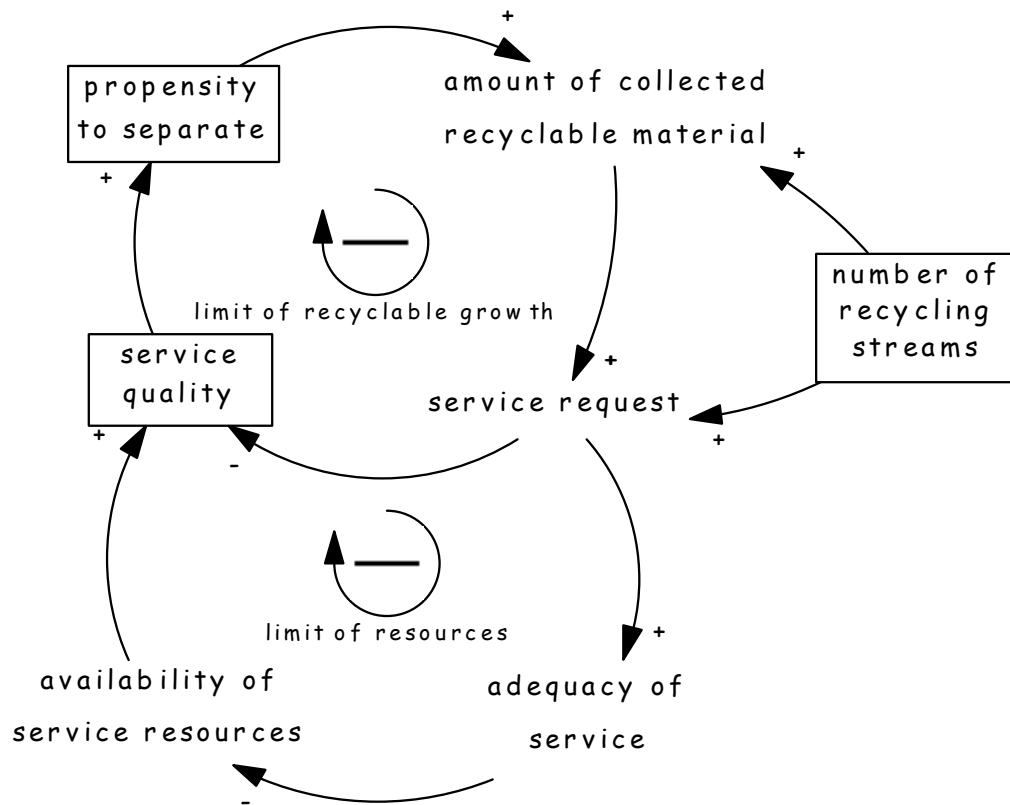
+

propensity to separate

amount of collected recyclable material

+

+

—

limit of recyclable growth

number of recycling streams

service quality

+

service request

+

+

-

—

limit of resources

+

availability of service resources

adequacy of service

-